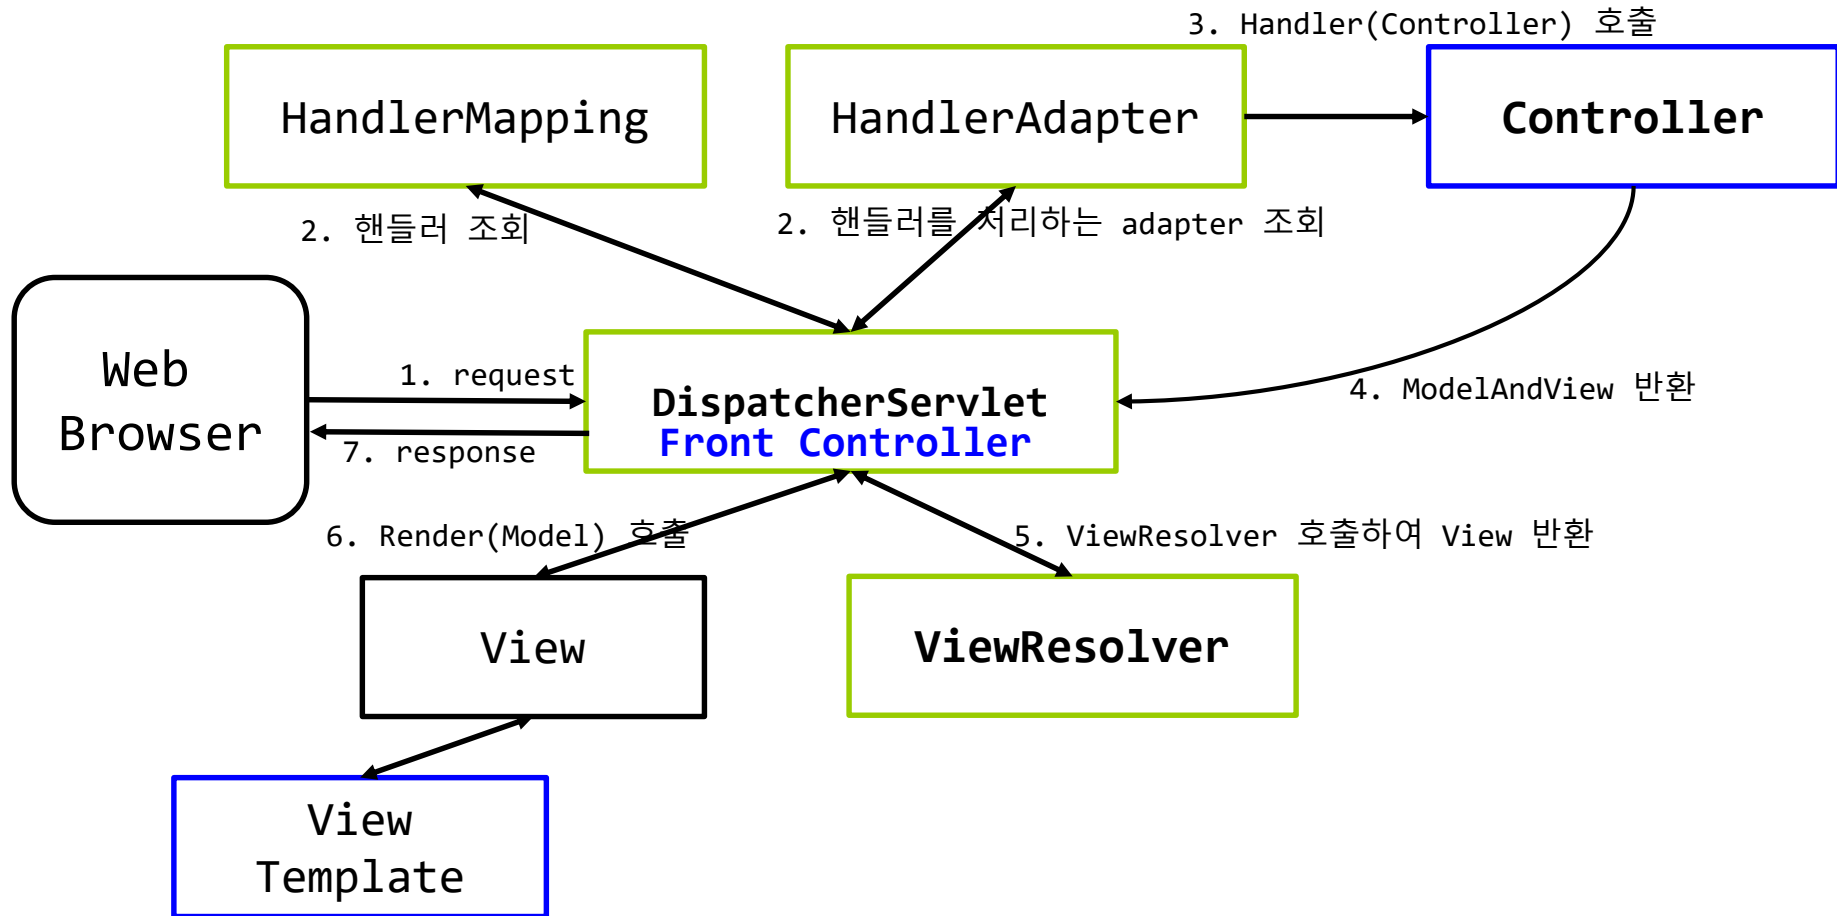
3. Handler(Controller) 호출

HandlerMapping

HandlerAdapter

Controller

2. 핸들러 조회

2. 핸들러를 처리하는 adapter 조회

Web Browser

1. request

7. response

DispatcherServlet
Front Controller

4. ModelAndView 반환

6. Render(Model) 호출

5. ViewResolver 호출하여 View 반환

View

ViewResolver

View Template